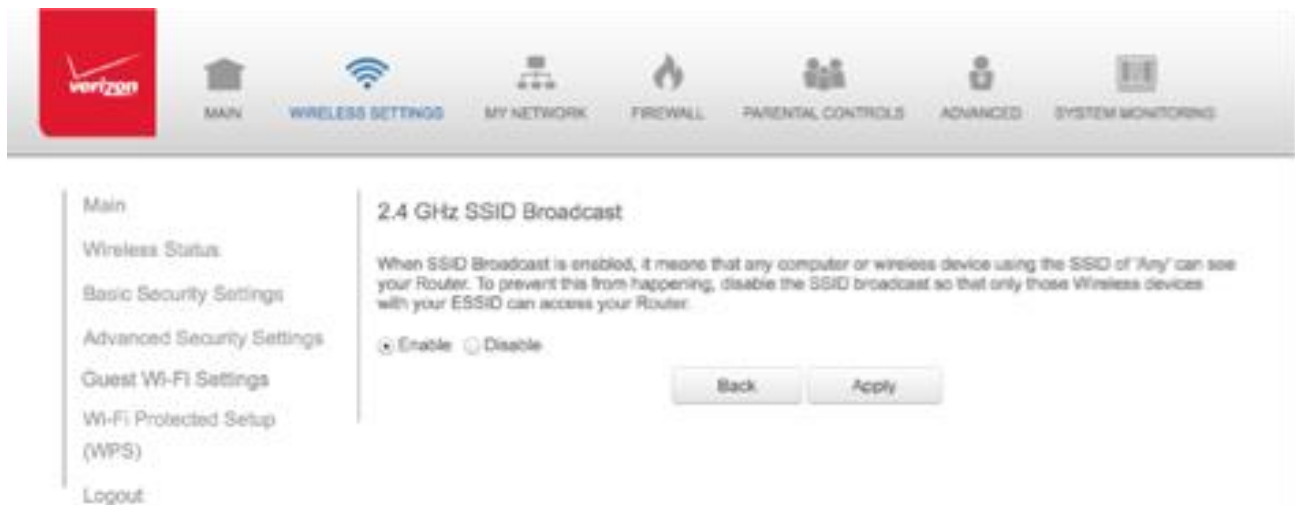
verizon

MAIN WIRELESS SETTINGS MY NETWORK FIREWALL PARENTAL CONTROLS ADVANCED SYSTEM MONITORING

Main
Wireless Status
Basic Security Settings
Advanced Security Settings
Guest Wi-Fi Settings
Wi-Fi Protected Setup (WPS)
Logout

2.4 GHz SSID Broadcast

When SSID Broadcast is enabled, it means that any computer or wireless device using the SSID of 'Any' can see your Router. To prevent this from happening, disable the SSID broadcast so that only those Wireless devices with your ESSID can access your Router.

Enable Disable

Back Apply